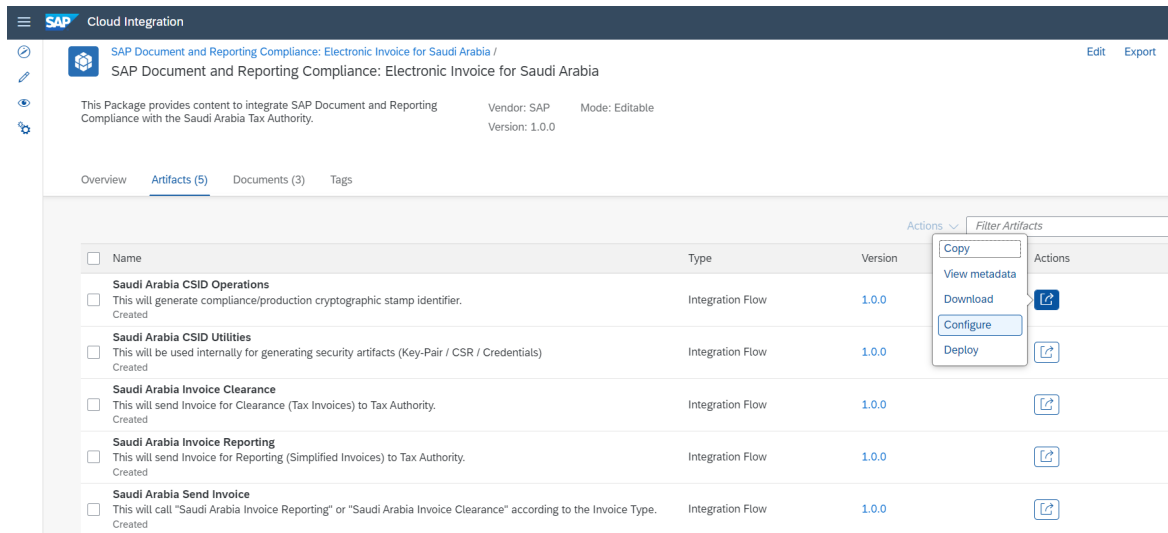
SAP Cloud Integration

SAP Document and Reporting Compliance: Electronic Invoice for Saudi Arabia /
SAP Document and Reporting Compliance: Electronic Invoice for Saudi Arabia

Edit Export

This Package provides content to integrate SAP Document and Reporting Compliance with the Saudi Arabia Tax Authority.

Vendor: SAP Mode: Editable
Version: 1.0.0

Overview Artifacts (5) Documents (3) Tags

Actions Filter Artifacts

| Name | Type | Version | Actions |
|---|---|---|---|
| Saudi Arabia CSID Operations<br>This will generate compliance/production cryptographic stamp identifier.<br>Created | Integration Flow | 1.0.0 | |
| Saudi Arabia CSID Utilities<br>This will be used internally for generating security artifacts (Key-Pair / CSR / Credentials)<br>Created | Integration Flow | 1.0.0 | |
| Saudi Arabia Invoice Clearance<br>This will send Invoice for Clearance (Tax Invoices) to Tax Authority.<br>Created | Integration Flow | 1.0.0 | |
| Saudi Arabia Invoice Reporting<br>This will send Invoice for Reporting (Simplified Invoices) to Tax Authority.<br>Created | Integration Flow | 1.0.0 | |
| Saudi Arabia Send Invoice<br>This will call "Saudi Arabia Invoice Reporting" or "Saudi Arabia Invoice Clearance" according to the Invoice Type.<br>Created | Integration Flow | 1.0.0 | |

Copy
View metadata
Download
Configure
Deploy